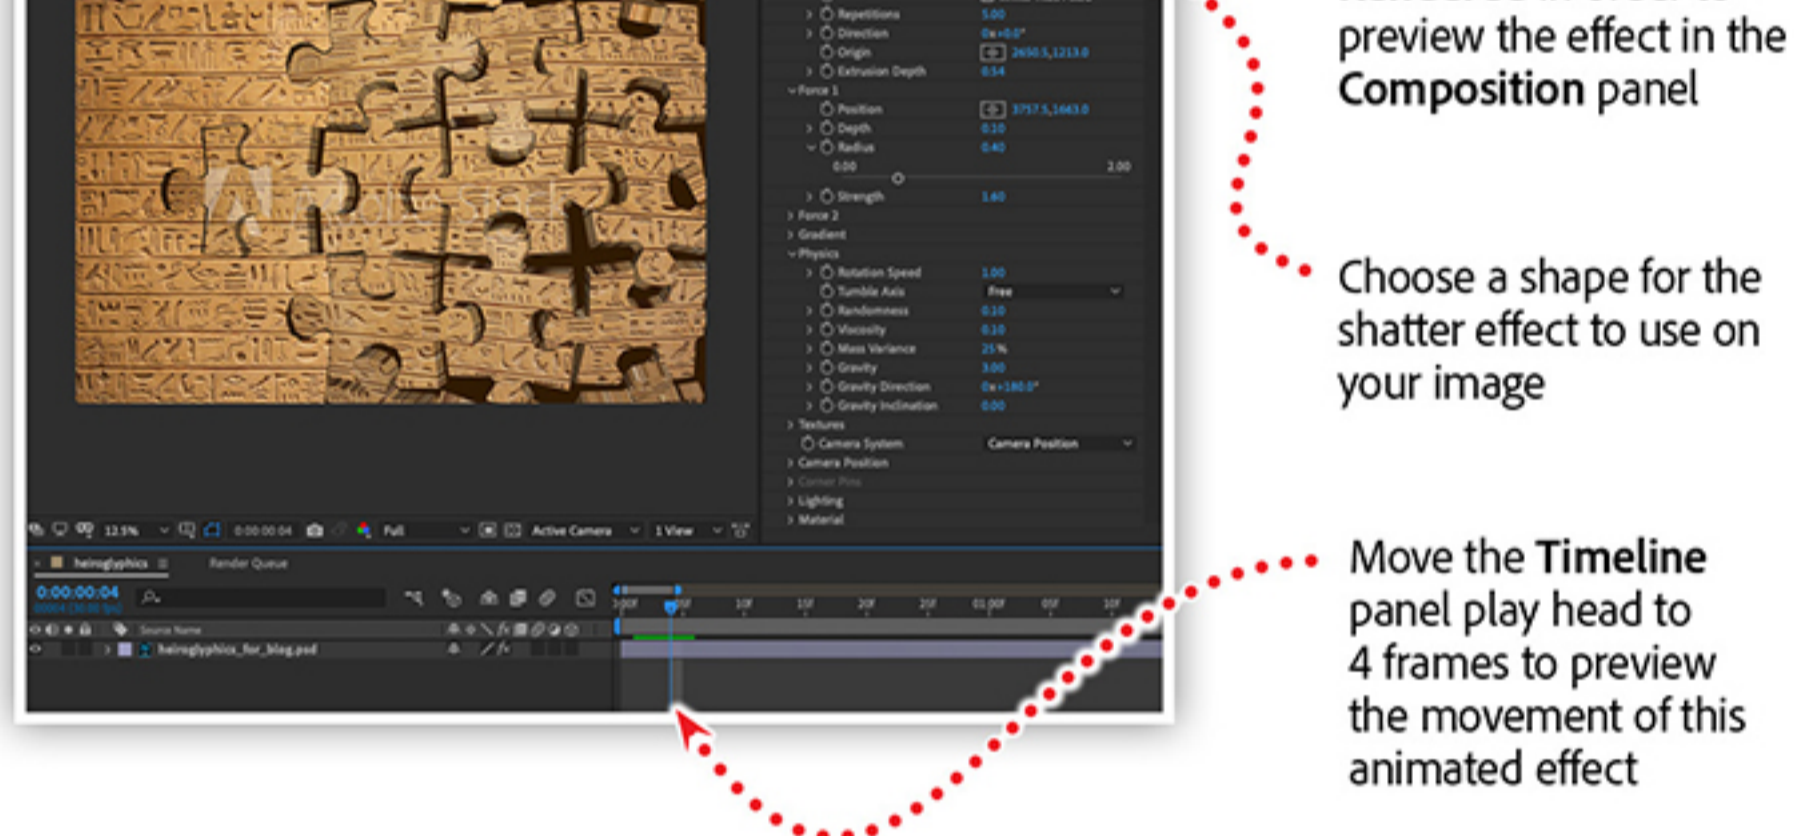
Repetitions 5.00
Direction 0x+0.0°
Origin 2650.5,1213.0
Extrusion Depth 0.54
Force 1
Position 3757.5,1663.0
Depth 0.10
Radius 0.40
0.00 2.00
Strength 1.60
Force 2
Gradient
Physics
Rotation Speed 1.00
Tumble Axis Free
Randomness 0.10
Viscosity 0.10
Mass Variance 25%
Gravity 3.00
Gravity Direction 0x+180.0°
Gravity Inclination 0.00
Textures
Camera System Camera Position
Camera Position
Corner Pins
Lighting
Material

12.5% 0:00:00:04 Full Active Camera 1 View

heiroglyphics Render Queue
0:00:00:04
00004 (30.00 fps)
Source Name
heiroglyphics_for_blog.psd
:00f 05f 10f 15f 20f 25f 01:00f 05f 10f

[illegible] preview the effect in the **Composition** panel

Choose a shape for the shatter effect to use on your image

Move the **Timeline** panel play head to 4 frames to preview the movement of this animated effect